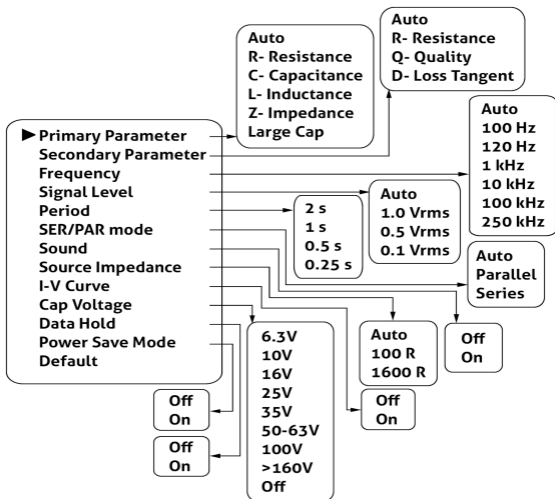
Auto
R- Resistance
C- Capacitance
L- Inductance
Z- Impedance
Large Cap

Auto
R- Resistance
Q- Quality
D- Loss Tangent

▶ Primary Parameter
Secondary Parameter
Frequency
Signal Level
Period
SER/PAR mode
Sound
Source Impedance
I-V Curve
Cap Voltage
Data Hold
Power Save Mode
Default

Auto
100 Hz
120 Hz
1 kHz
10 kHz
100 kHz
250 kHz

Auto
1.0 Vrms
0.5 Vrms
0.1 Vrms

2 s
1 s
0.5 s
0.25 s

Auto
Parallel
Series

Auto
100 R
1600 R

Off
On

Off
On

6.3V
10V
16V
25V
35V
50-63V
100V
>160V
Off

Off
On

Off
On